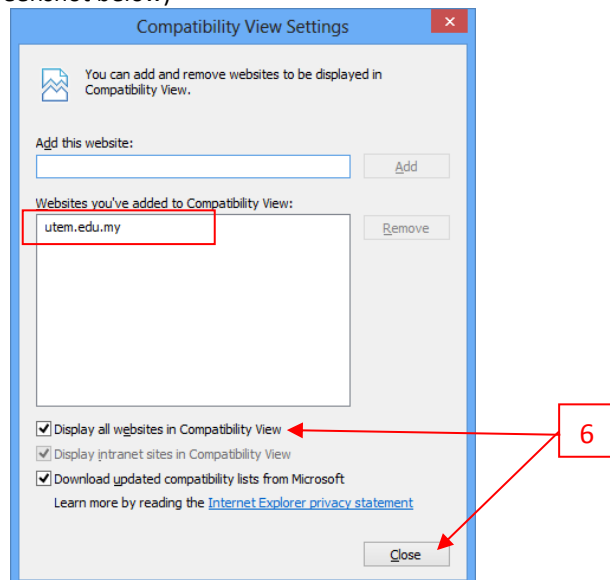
screenshot below)

Compatibility View Settings

You can add and remove websites to be displayed in Compatibility View.

Add this website:

Add

Websites you've added to Compatibility View:

utem.edu.my

Remove

Display all websites in Compatibility View

Display intranet sites in Compatibility View

Download updated compatibility lists from Microsoft

Learn more by reading the Internet Explorer privacy statement

6

Close